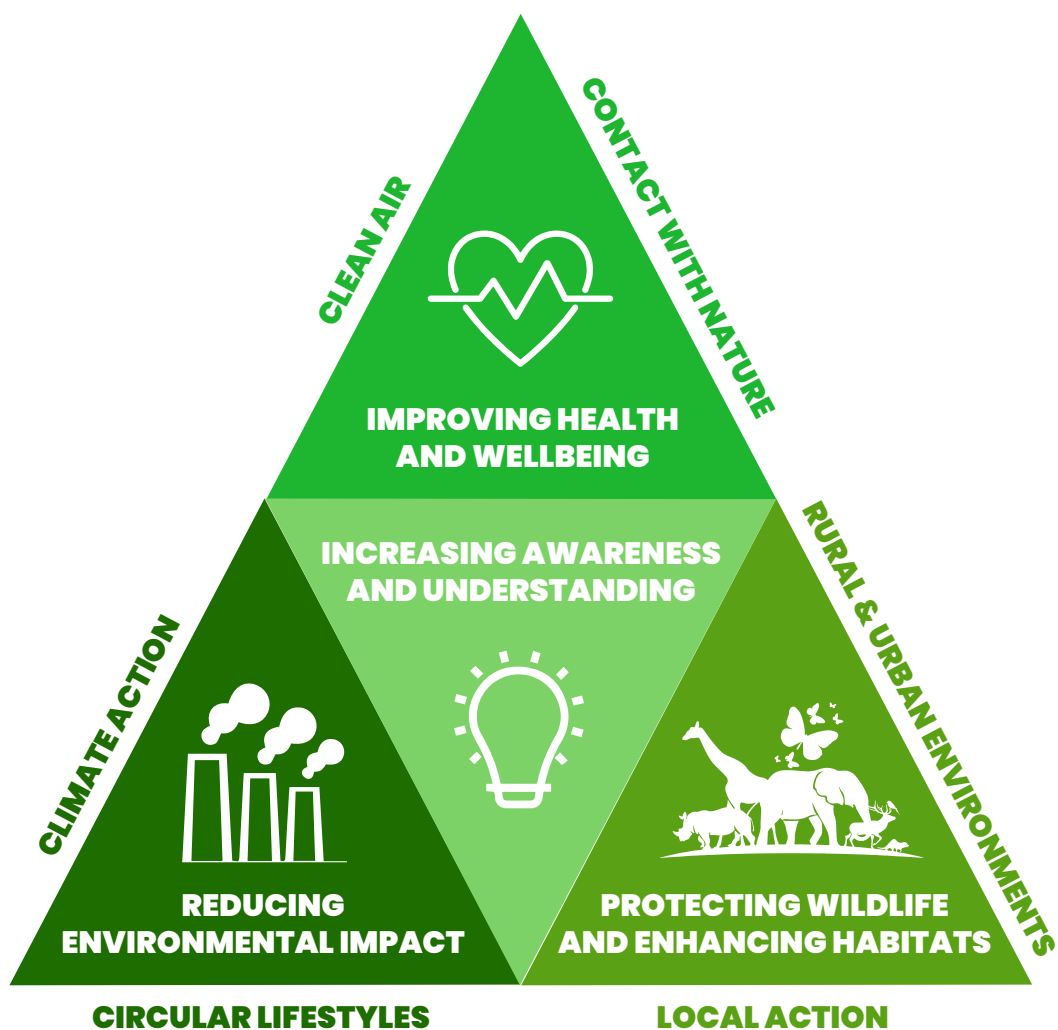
CLEAN AIR

CONTACT WITH NATURE

IMPROVING HEALTH AND WELLBEING

INCREASING AWARENESS AND UNDERSTANDING

CLIMATE ACTION

RURAL & URBAN ENVIRONMENTS

REDUCING ENVIRONMENTAL IMPACT

PROTECTING WILDLIFE AND ENHANCING HABITATS

CIRCULAR LIFESTYLES

LOCAL ACTION